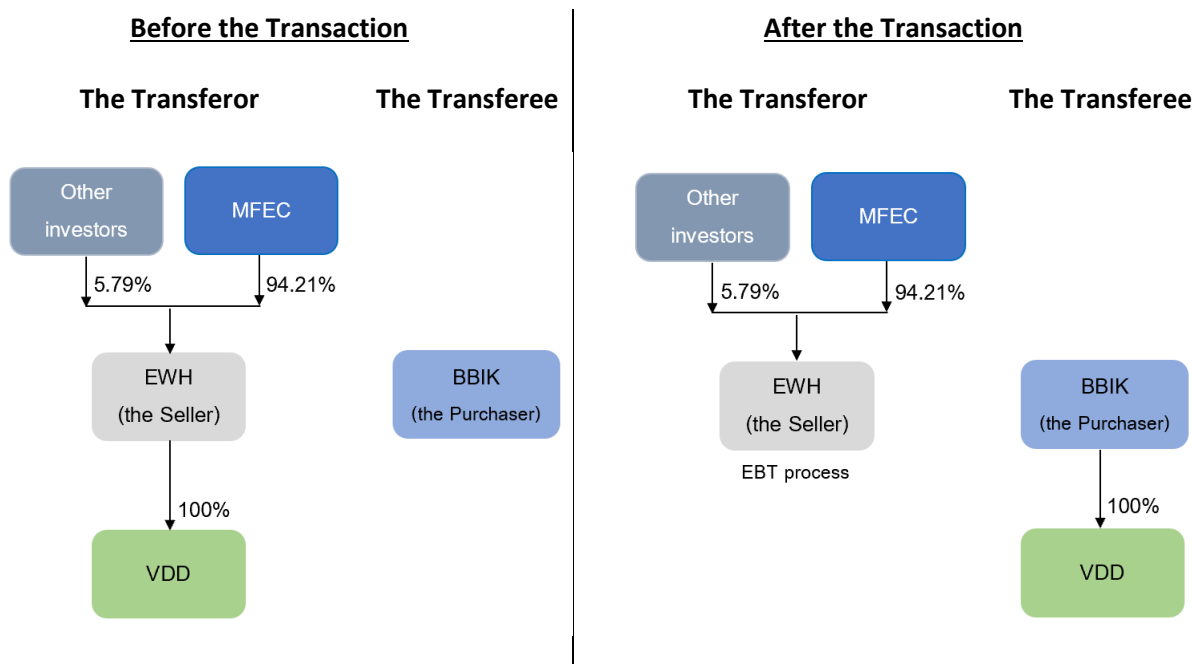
Before the Transaction

The Transferor

The Transferee

Other investors

MFEC

5.79%

94.21%

EWH (the Seller)

BBIK (the Purchaser)

100%

VDD

After the Transaction

The Transferor

The Transferee

Other investors

MFEC

5.79%

94.21%

EWH (the Seller)

EBT process

BBIK (the Purchaser)

100%

VDD